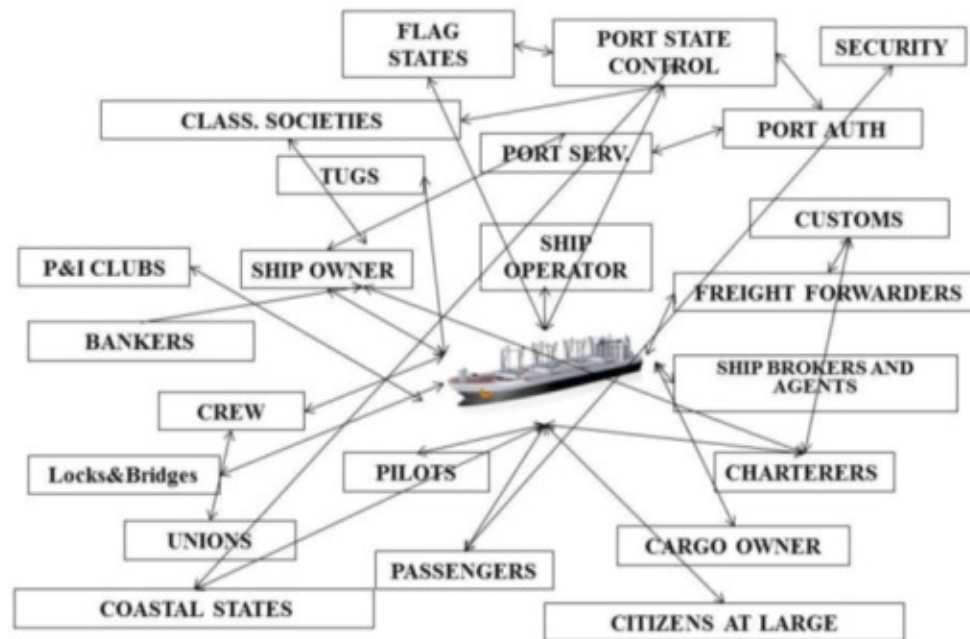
FLAG STATES

PORT STATE CONTROL

SECURITY

CLASS. SOCIETIES

PORT SERV.

PORT AUTH

TUGS

CUSTOMS

P&I CLUBS

SHIP OWNER

SHIP OPERATOR

FREIGHT FORWARDERS

BANKERS

SHIP BROKERS AND AGENTS

CREW

Locks&Bridges

PILOTS

CHARTERERS

UNIONS

CARGO OWNER

PASSENGERS

COASTAL STATES

CITIZENS AT LARGE